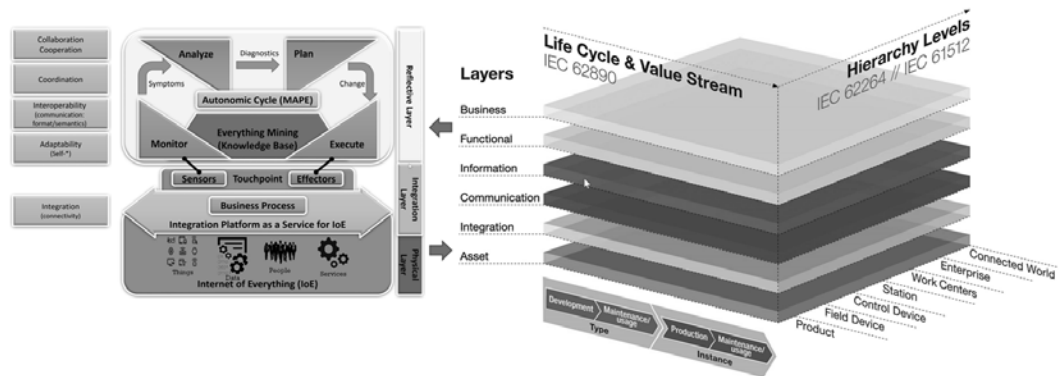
Collaboration Cooperation

Coordination

Interoperability (communication: format/semantics)

Adaptability (Self-*)

Integration (connectivity)

Analyze

Diagnostics

Plan

Symptoms

Change

Autonomic Cycle (MAPE)

Monitor

Everything Mining (Knowledge Base)

Execute

Sensors

Touchpoint

Effectors

Business Process

Integration Platform as a Service for IoE

Things

Data

People

Services

Internet of Everything (IoE)

Reflective Layer

Integration Layer

Physical Layer

Life Cycle & Value Stream
IEC 62890

Hierarchy Levels
IEC 62264 // IEC 61512

Layers

Business

Functional

Information

Communication

Integration

Asset

Connected World

Enterprise

Work Centers

Station

Control Device

Field Device

Product

Development

Maintenance/ usage

Type

Production

Maintenance/ usage

Instance